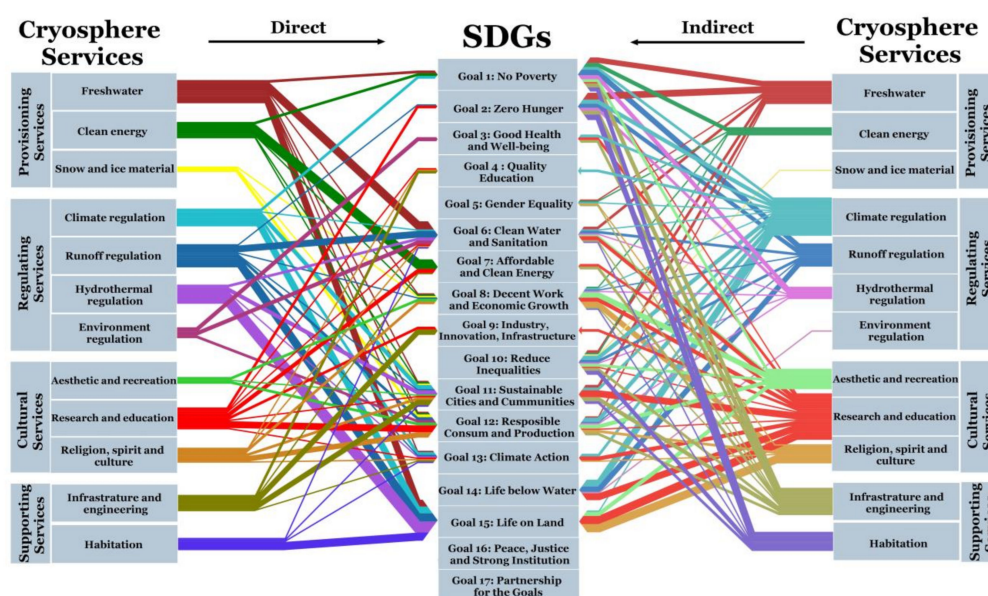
Cryosphere Services

Direct

SDGs

Indirect

Cryosphere Services

Provisioning Services
Freshwater
Clean energy
Snow and ice material

Regulating Services
Climate regulation
Runoff regulation
Hydrothermal regulation
Environment regulation

Cultural Services
Aesthetic and recreation
Research and education
Religion, spirit and culture

Supporting Services
Infrastrature and engineering
Habitation

Goal 1: No Poverty
Goal 2: Zero Hunger
Goal 3: Good Health and Well-being
Goal 4 : Quality Education
Goal 5: Gender Equality
Goal 6: Clean Water and Sanitation
Goal 7: Affordable and Clean Energy
Goal 8: Decent Work and Economic Growth
Goal 9: Industry, Innovation, Infrastructure
Goal 10: Reduce Inequalities
Goal 11: Sustainable Cities and Cummunities
Goal 12: Resposible Consum and Production
Goal 13: Climate Action
Goal 14: Life below Water
Goal 15: Life on Land
Goal 16: Peace, Justice and Strong Institution
Goal 17: Partnership for the Goals

Freshwater
Clean energy
Snow and ice material
Provisioning Services

Climate regulation
Runoff regulation
Hydrothermal regulation
Environment regulation
Regulating Services

Aesthetic and recreation
Research and education
Religion, spirit and culture
Cultural Services

Infrastrature and engineering
Habitation
Supporting Services